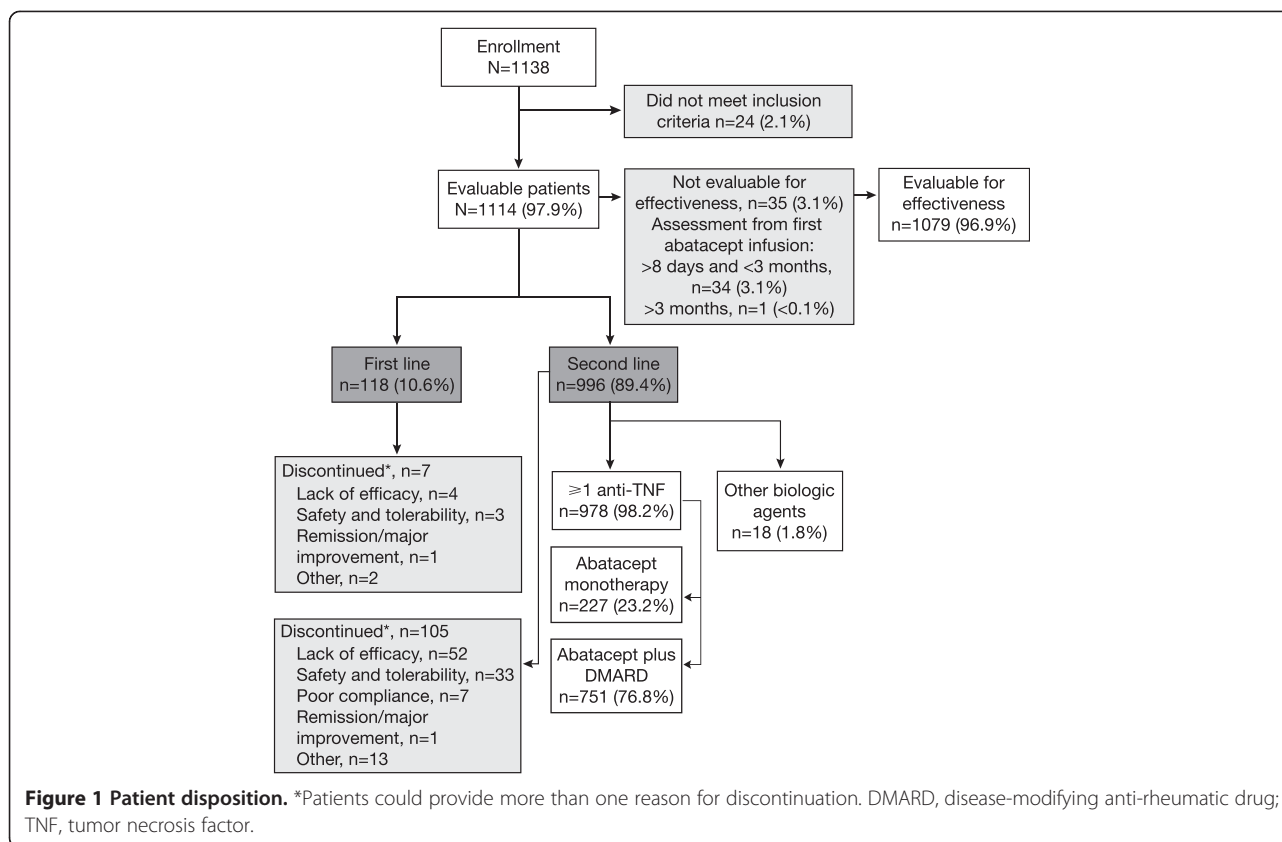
Enrollment
N=1138

Did not meet inclusion criteria n=24 (2.1%)

Evaluable patients
N=1114 (97.9%)

Not evaluable for effectiveness, n=35 (3.1%)
Assessment from first abatacept infusion:
>8 days and <3 months, n=34 (3.1%)
>3 months, n=1 (<0.1%)

Evaluable for effectiveness
n=1079 (96.9%)

First line
n=118 (10.6%)

Second line
n=996 (89.4%)

Discontinued*, n=7
Lack of efficacy, n=4
Safety and tolerability, n=3
Remission/major improvement, n=1
Other, n=2

$\geqslant$1 anti-TNF
n=978 (98.2%)

Other biologic agents
n=18 (1.8%)

Abatacept monotherapy
n=227 (23.2%)

Discontinued*, n=105
Lack of efficacy, n=52
Safety and tolerability, n=33
Poor compliance, n=7
Remission/major improvement, n=1
Other, n=13

Abatacept plus DMARD
n=751 (76.8%)

**Figure 1 Patient disposition.** *Patients could provide more than one reason for discontinuation. DMARD, disease-modifying anti-rheumatic drug; TNF, tumor necrosis factor.